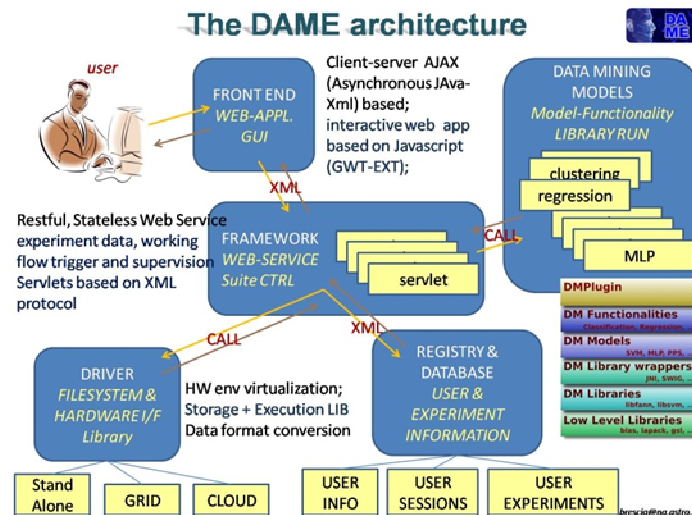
The DAME architecture

DAME

user

FRONT END
WEB-APPL.
GUI

Client-server AJAX (Asynchronous JAva-Xml) based; interactive web app based on Javascript (GWT-EXT);

DATA MINING MODELS
Model-Functionality
LIBRARY RUN

clustering
regression
MLP

XML

CALL

Restful, Stateless Web Service experiment data, working flow trigger and supervision Servlets based on XML protocol

FRAMEWORK
WEB-SERVICE
Suite CTRL

servlet

DMPlugin
DM Functionalities
Classification, Regression, ...
DM Models
SVM, MLP, PPS, ...
DM Library wrappers
JNI, SWIG, ...
DM Libraries
libfann, libsvm, ...
Low Level Libraries
blas, lapack, gsl, ...

CALL

XML

DRIVER
FILESYSTEM &
HARDWARE I/F
Library

HW env virtualization;
Storage + Execution LIB
Data format conversion

REGISTRY &
DATABASE
USER &
EXPERIMENT
INFORMATION

Stand Alone
GRID
CLOUD
USER INFO
USER SESSIONS
USER EXPERIMENTS

brescia@na.astro.